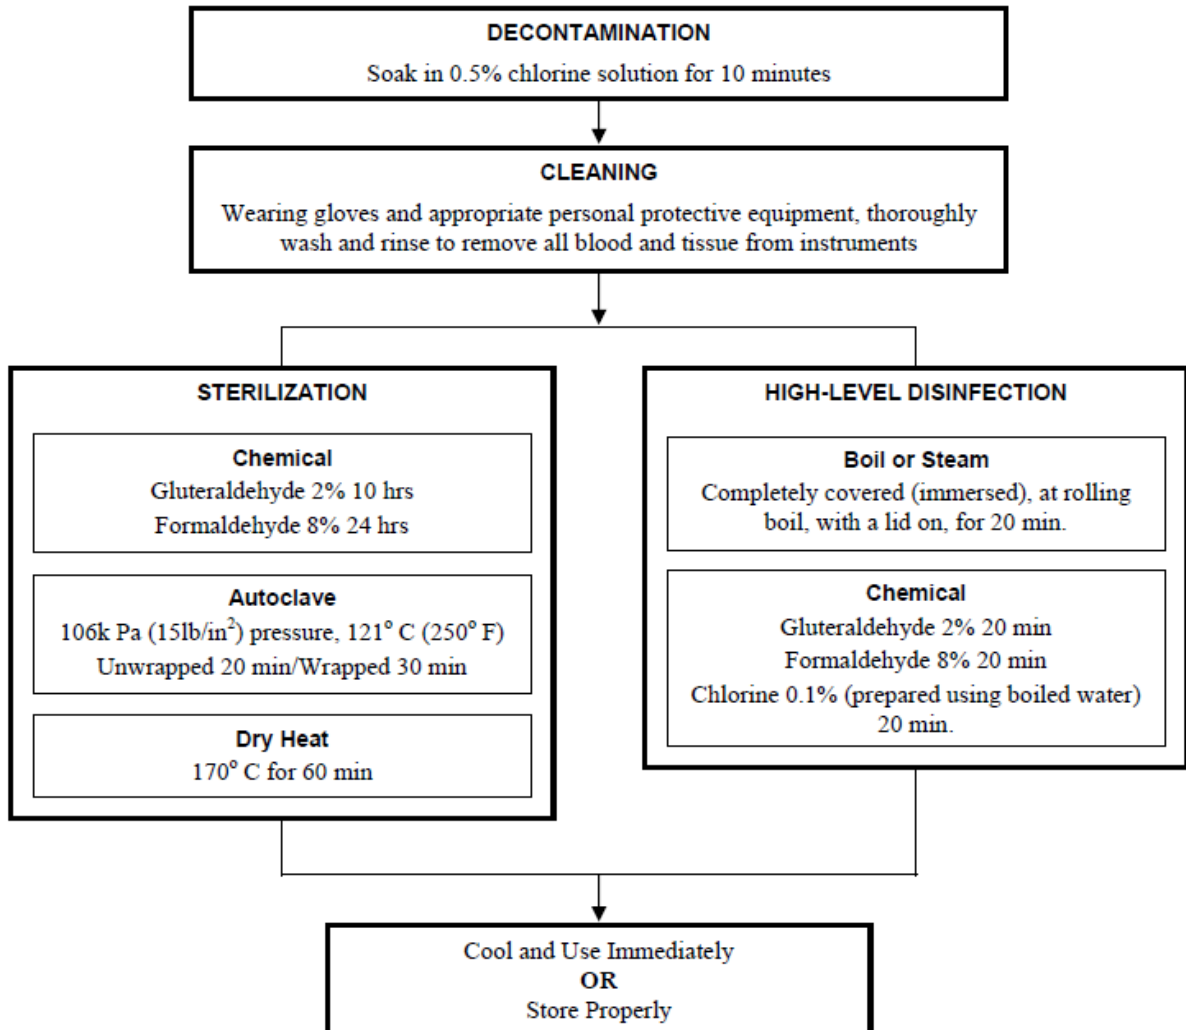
DECONTAMINATION

Soak in 0.5% chlorine solution for 10 minutes

CLEANING

Wearing gloves and appropriate personal protective equipment, thoroughly wash and rinse to remove all blood and tissue from instruments

STERILIZATION

Chemical
Gluteraldehyde 2% 10 hrs
Formaldehyde 8% 24 hrs

Autoclave
106k Pa (15lb/in$^2$) pressure, 121$^\circ$ C (250$^\circ$ F)
Unwrapped 20 min/Wrapped 30 min

Dry Heat
170$^\circ$ C for 60 min

HIGH-LEVEL DISINFECTION

Boil or Steam
Completely covered (immersed), at rolling boil, with a lid on, for 20 min.

Chemical
Gluteraldehyde 2% 20 min
Formaldehyde 8% 20 min
Chlorine 0.1% (prepared using boiled water) 20 min.

Cool and Use Immediately
OR
Store Properly